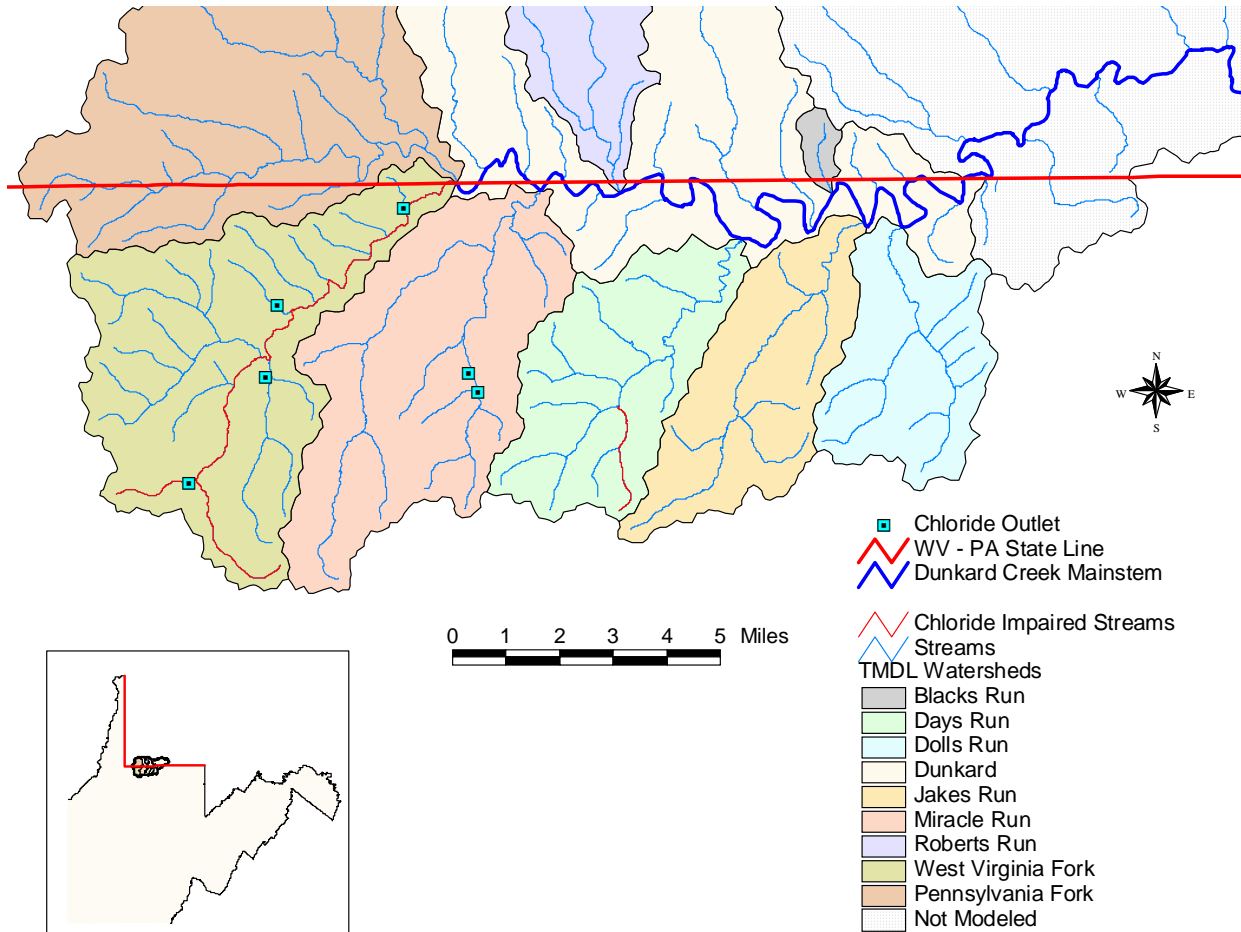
N
W
E
S

Chloride Outlet
WV - PA State Line
Dunkard Creek Mainstem

Chloride Impaired Streams
Streams
TMDL Watersheds
Blacks Run
Days Run
Dolls Run
Dunkard
Jakes Run
Miracle Run
Roberts Run
West Virginia Fork
Pennsylvania Fork
Not Modeled

0 1 2 3 4 5 Miles